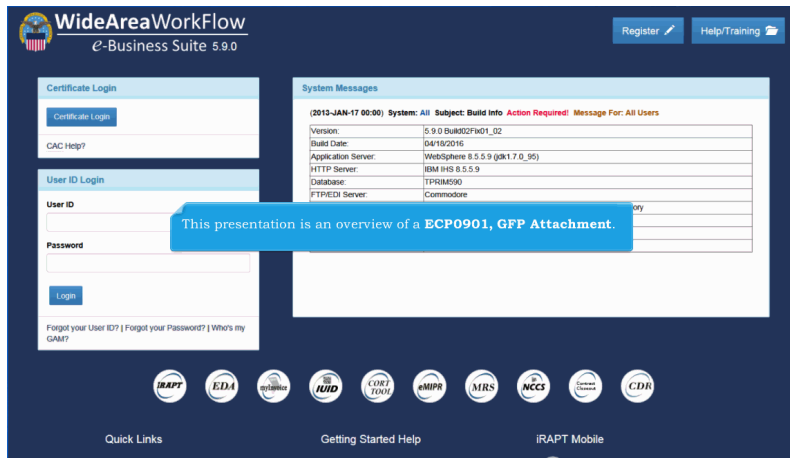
WideAreaWorkFlow
e-Business Suite 5.9.0

Register

Help/Training

Certificate Login

Certificate Login

CAC Help?

User ID Login

User ID

Password

Login

Forgot your User ID? | Forgot your Password? | Who's my GAM?

System Messages

(2013-JAN-17 00:00) System: All Subject: Build Info Action Required! Message For: All Users

| Version: | 5.9.0 Build02Fix01_02 |
|---|---|
| Build Date: | 04/18/2016 |
| Application Server: | WebSphere 8.5.5.9 (jdk1.7.0_95) |
| HTTP Server: | IBM IHS 8.5.5.9 |
| Database: | TPRIM590 |
| FTP/EDI Server: | Commodore |
| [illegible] | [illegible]ory |

This presentation is an overview of a ECP0901, GFP Attachment.

iRAPT EDA myInvoice IUID CORT TOOL eMIPR MRS NCCS Contract Closeout CDR

Quick Links

Getting Started Help

iRAPT Mobile